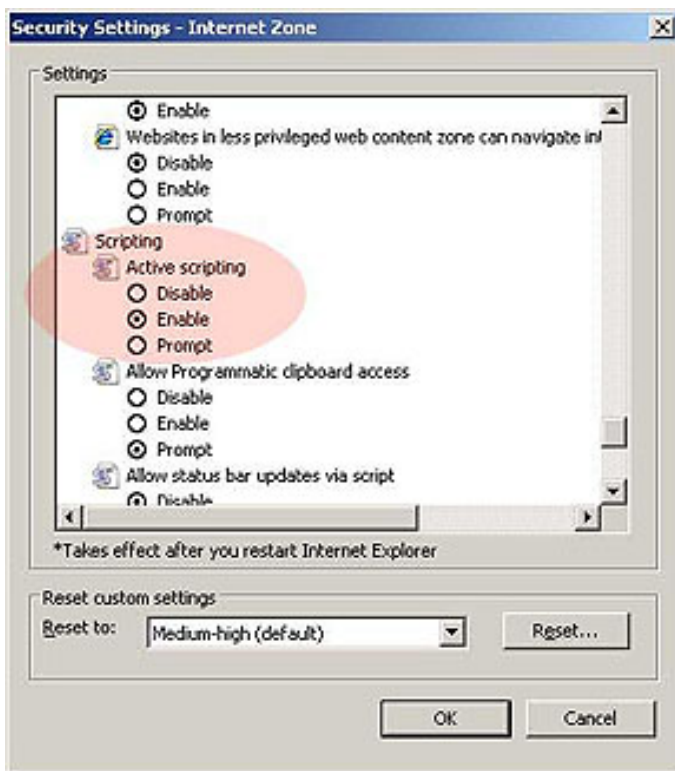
Security Settings - Internet Zone

Settings

Enable

Websites in less privileged web content zone can navigate in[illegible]

Disable

Enable

Prompt

Scripting

Active scripting

Disable

Enable

Prompt

Allow Programmatic clipboard access

Disable

Enable

Prompt

Allow status bar updates via script

Disable

*Takes effect after you restart Internet Explorer

Reset custom settings

Reset to: Medium-high (default)

Reset...

OK

Cancel